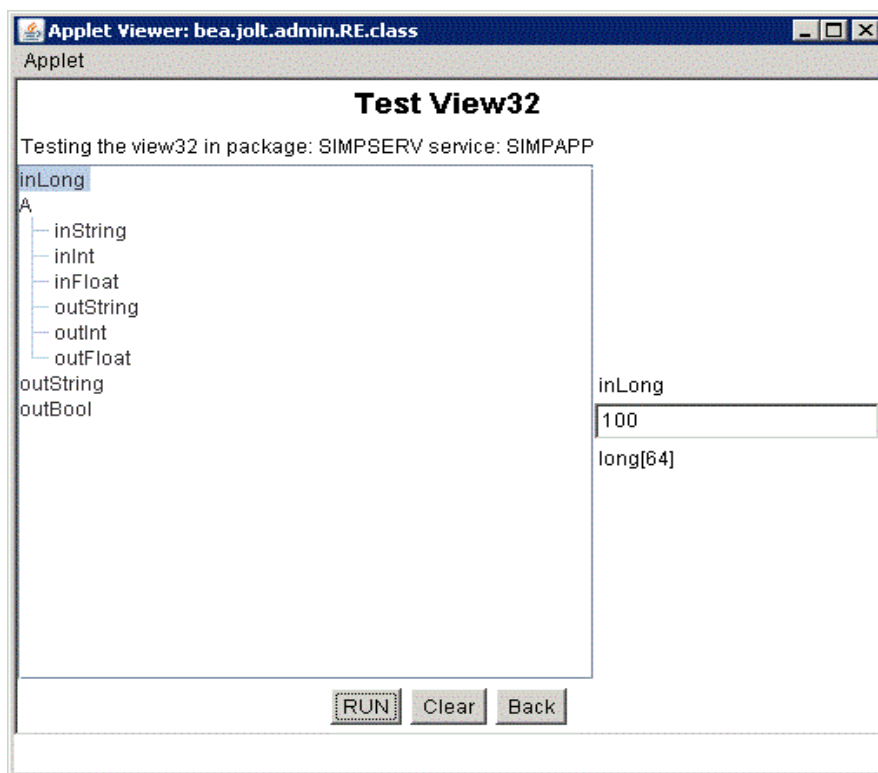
Applet Viewer: bea.jolt.admin.RE.class

Applet

Test View32

Testing the view32 in package: SIMPSERV service: SIMPAPP

inLong
A
inString
inInt
inFloat
outString
outInt
outFloat
outString
outBool

inLong

100

long[64]

RUN Clear Back